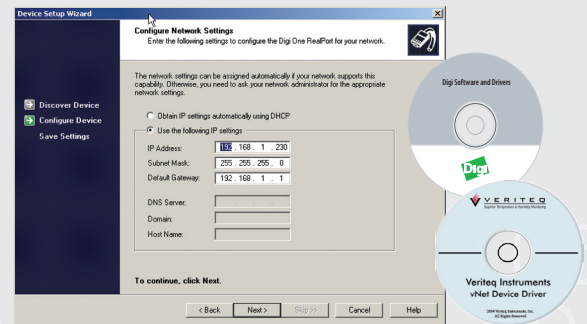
Device Setup Wizard

Configure Network Settings
Enter the following settings to configure the Digi One RealPort for your network.

Discover Device
Configure Device
Save Settings

The network settings can be assigned automatically if your network supports this capability. Otherwise, you need to ask your network administrator for the appropriate network settings.

Obtain IP settings automatically using DHCP
Use the following IP settings

IP Address: 192 . 168 . 1 . 230
Subnet Mask: 255 . 255 . 255 . 0
Default Gateway: 192 . 168 . 1 . 1

DNS Server:
Domain:
Host Name:

To continue, click Next.

< Back | Next > | Skip >> | Cancel | Help

Digi Software and Drivers

Digi

VERITEQ
Superior Temperature & Humidity Monitoring

Veriteq Instruments
vNet Device Driver

2004 Veriteq Instruments, Inc.
All Rights Reserved